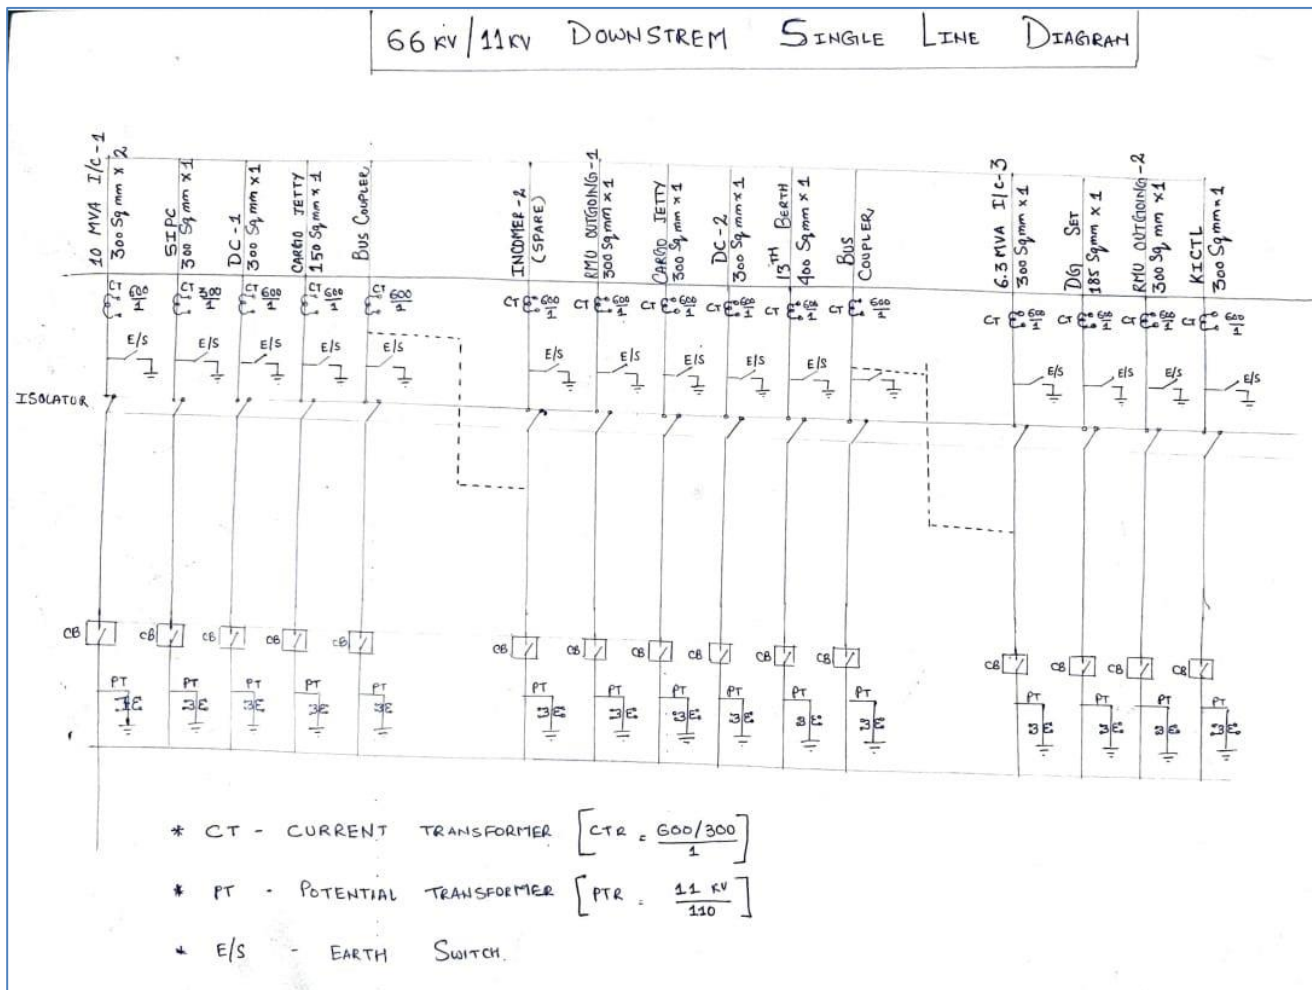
66 KV / 11 KV DOWNSTREM SINGLE LINE DIAGRAM

10 MVA I/C-1
300 Sq mm x 2

SIPC
300 Sq mm x 1

DC-1
300 Sq mm x 1

CARGO JETTY
150 Sq mm x 1

BUS COUPLER

INCOMER-2
(SPARE)

RMU OUTGOING-1
300 Sq mm x 1

CARGO JETTY
300 Sq mm x 1

DC-2
300 Sq mm x 1

13TH BERTH
400 Sq mm x 1

BUS COUPLER

6.3 MVA I/C-3
300 Sq mm x 1

DG SET
185 Sq mm x 1

RMU OUTGOING-2
300 Sq mm x 1

KICTL
300 Sq mm x 1

CT $\frac{600}{1}$ CT $\frac{300}{1}$ CT $\frac{600}{1}$ CT $\frac{600}{1}$ CT $\frac{600}{1}$

CT $\frac{600}{1}$ CT $\frac{600}{1}$ CT $\frac{600}{1}$ CT $\frac{600}{1}$ CT $\frac{600}{1}$ CT $\frac{600}{1}$

CT $\frac{600}{1}$ CT $\frac{600}{1}$ CT $\frac{600}{1}$ CT $\frac{600}{1}$

E/S E/S E/S E/S E/S E/S E/S E/S E/S E/S E/S E/S E/S E/S

ISOLATOR

CB CB CB CB CB CB CB CB CB CB CB CB CB CB CB

PT 3E PT 3E PT 3E PT 3E PT 3E PT 3E PT 3E PT 3E PT 3E PT 3E PT 3E PT 3E PT 3E PT 3E PT 3E

* CT - CURRENT TRANSFORMER $\left[CTR = \frac{600/300}{1}\right]$

* PT - POTENTIAL TRANSFORMER $\left[PTR = \frac{11 KV}{110}\right]$

* E/S - EARTH SWITCH.